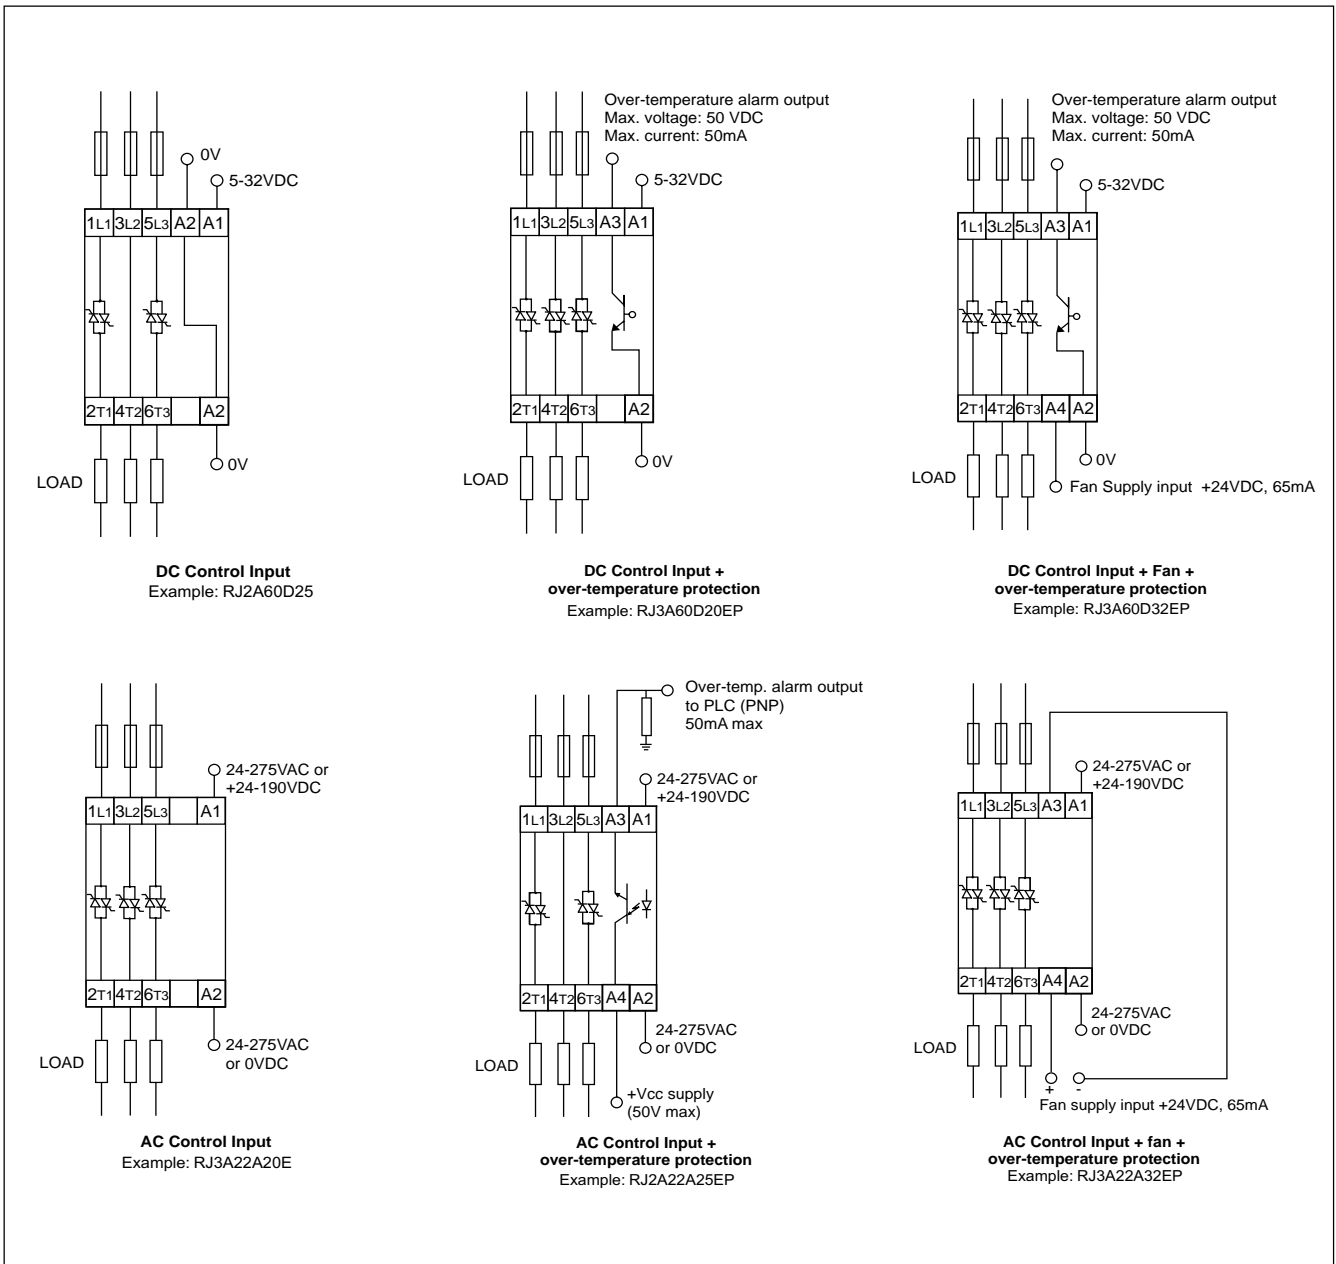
0V
5-32VDC
1L1 3L2 5L3 A2 A1
2T1 4T2 6T3 A2
0V
LOAD

**DC Control Input**
Example: RJ2A60D25

Over-temperature alarm output
Max. voltage: 50 VDC
Max. current: 50mA
5-32VDC
1L1 3L2 5L3 A3 A1
2T1 4T2 6T3 A2
0V
LOAD

**DC Control Input + over-temperature protection**
Example: RJ3A60D20EP

Over-temperature alarm output
Max. voltage: 50 VDC
Max. current: 50mA
5-32VDC
1L1 3L2 5L3 A3 A1
2T1 4T2 6T3 A4 A2
0V
Fan Supply input +24VDC, 65mA
LOAD

**DC Control Input + Fan + over-temperature protection**
Example: RJ3A60D32EP

24-275VAC or +24-190VDC
1L1 3L2 5L3 A1
2T1 4T2 6T3 A2
24-275VAC or 0VDC
LOAD

**AC Control Input**
Example: RJ3A22A20E

Over-temp. alarm output to PLC (PNP) 50mA max
24-275VAC or +24-190VDC
1L1 3L2 5L3 A3 A1
2T1 4T2 6T3 A4 A2
24-275VAC or 0VDC
+Vcc supply (50V max)
LOAD

**AC Control Input + over-temperature protection**
Example: RJ2A22A25EP

24-275VAC or +24-190VDC
1L1 3L2 5L3 A3 A1
2T1 4T2 6T3 A4 A2
24-275VAC or 0VDC
LOAD
+ -
Fan supply input +24VDC, 65mA

**AC Control Input + fan + over-temperature protection**
Example: RJ3A22A32EP